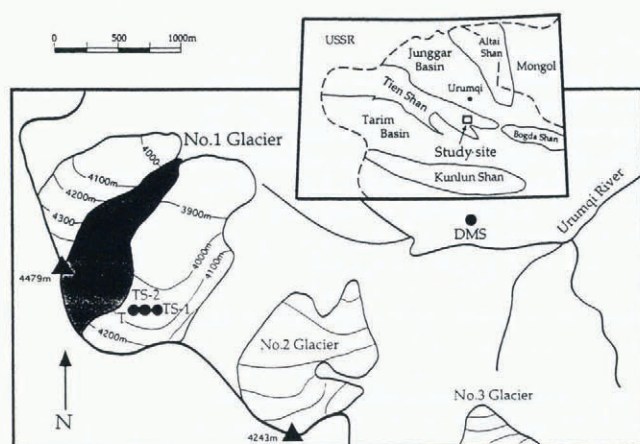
0 500 1000m

USSR
Junggar Basin
Altai Shan
Mongol
Urumqi
Tien Shan
Tarim Basin
Bogda Shan
Study site
Kunlun Shan

No.1 Glacier
4000
4100m
4200m
4300
3900m
4000m
4100m
4479m
TS-2
T
TS-1
4200m
DMS
Urumqi River
No.2 Glacier
No.3 Glacier
N
4243m